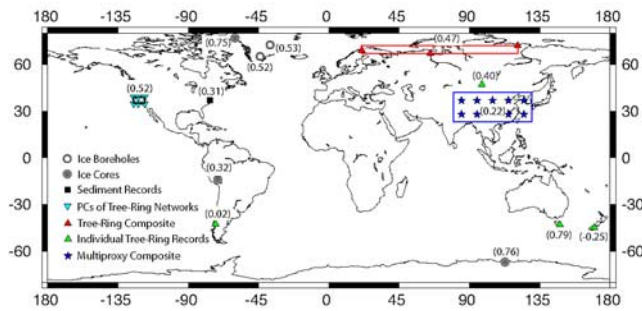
180 -135 -90 -45 0 45 90 135 180

60 30 0 -30 -60

60 30 0 -30 -60

(0.75)
(0.53)
(0.52)
(0.47)
(0.40)
(0.52)
(0.31)
(0.22)
(0.32)
(0.02)
(0.79)
(-0.25)
(0.76)

Ice Boreholes
Ice Cores
Sediment Records
PCs of Tree-Ring Networks
Tree-Ring Composite
Individual Tree-Ring Records
Multiproxy Composite

180 -135 -90 -45 0 45 90 135 180